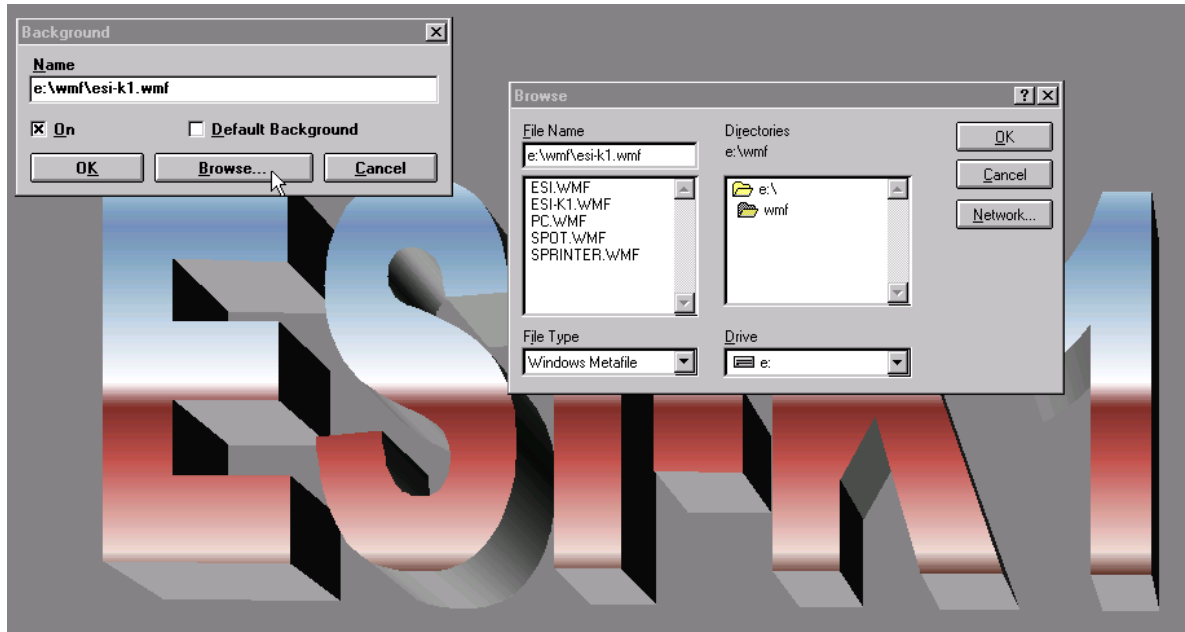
Background
Name
e:\wmf\esi-k1.wmf
On
Default Background
OK
Browse...
Cancel

Browse
File Name
e:\wmf\esi-k1.wmf
ESI.WMF
ESI-K1.WMF
PC.WMF
SPOT.WMF
SPRINTER.WMF
Directories
e:\wmf
e:\
wmf
OK
Cancel
Network...
File Type
Windows Metafile
Drive
e:

ESI-K1